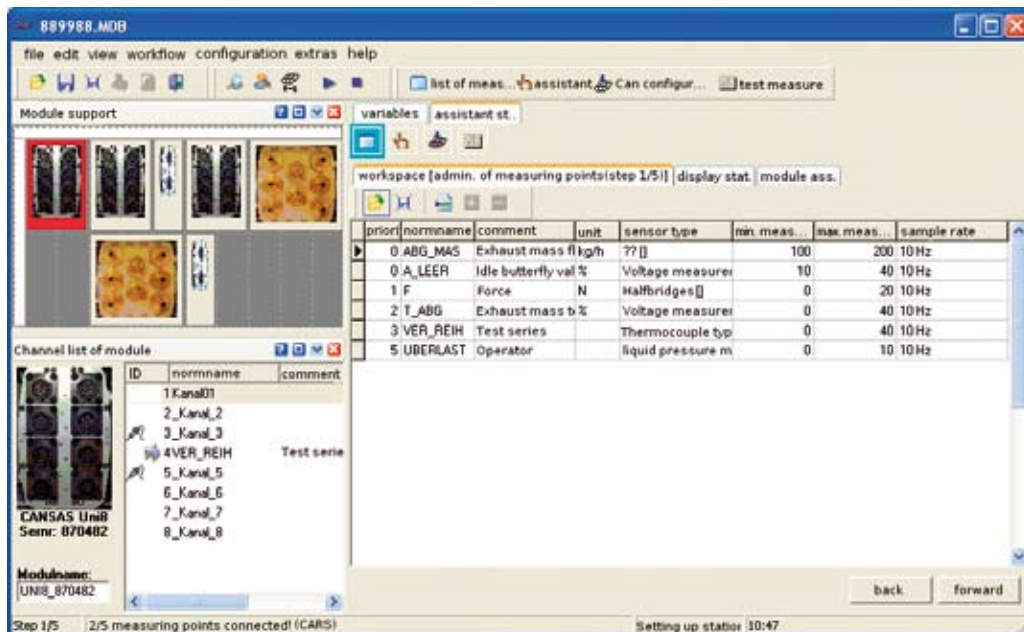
889988.MDB

file edit view workflow configuration extras help

list of meas... assistant Can configur... test measure

Module support

variables assistant st.

workspace [admin. of measuring points(step 1/5)] display stat. module ass.

| priori | normname | comment | unit | sensor type | min. meas... | max. meas... | sample rate |
|---|---|---|---|---|---|---|---|
| 0 | ABG_MAS | Exhaust mass fl | kg/h | ?? [] | 100 | 200 | 10Hz |
| 0 | A_LEER | Idle butterfly val | % | Voltage measurer | 10 | 40 | 10Hz |
| 1 | F | Force | N | Halfbridges[] | 0 | 20 | 10Hz |
| 2 | T_ABG | Exhaust mass t | % | Voltage measurer | 0 | 40 | 10Hz |
| 3 | VER_REIH | Test series | | Thermocouple typ | 0 | 40 | 10Hz |
| 5 | UBERLAST | Operator | | liquid pressure m | 0 | 10 | 10Hz |

Channel list of module

| ID | normname | comment |
|---|---|---|
| | 1 Kanal01 | |
| | 2_Kanal_2 | |
| | 3_Kanal_3 | |
| | 4VER_REIH | Test serie |
| | 5_Kanal_5 | |
| | 6_Kanal_6 | |
| | 7_Kanal_7 | |
| | 8_Kanal_8 | |

CANSAS UNI8
Sernr: 870482

Modulname:
UNI8_870482

back forward

Step 1/5 2/5 measuring points connected! (CARS) Setting up statior 10:47